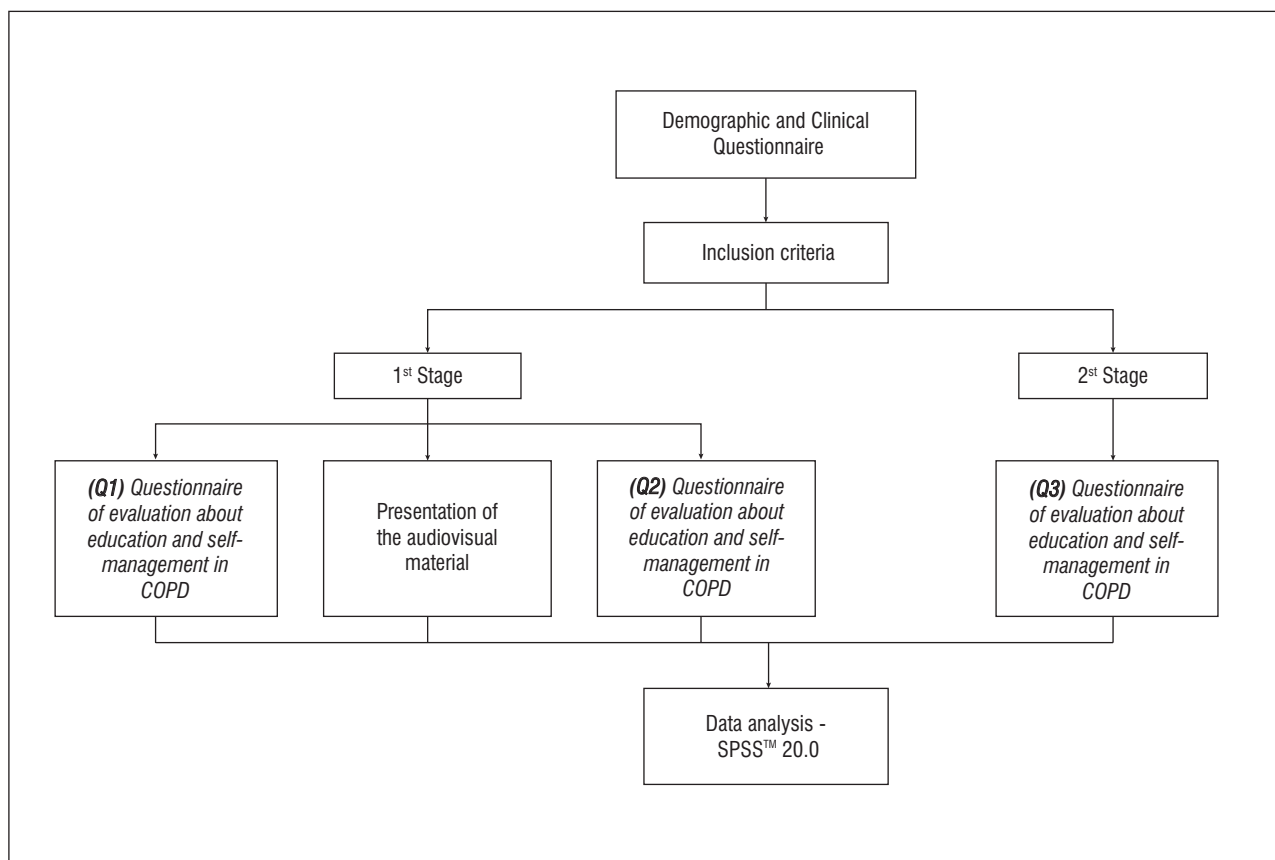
Demographic and Clinical Questionnaire

Inclusion criteria

1$^{st}$ Stage

2$^{st}$ Stage

(Q1) Questionnaire of evaluation about education and self-management in COPD

Presentation of the audiovisual material

(Q2) Questionnaire of evaluation about education and self-management in COPD

(Q3) Questionnaire of evaluation about education and self-management in COPD

Data analysis - SPSS™ 20.0